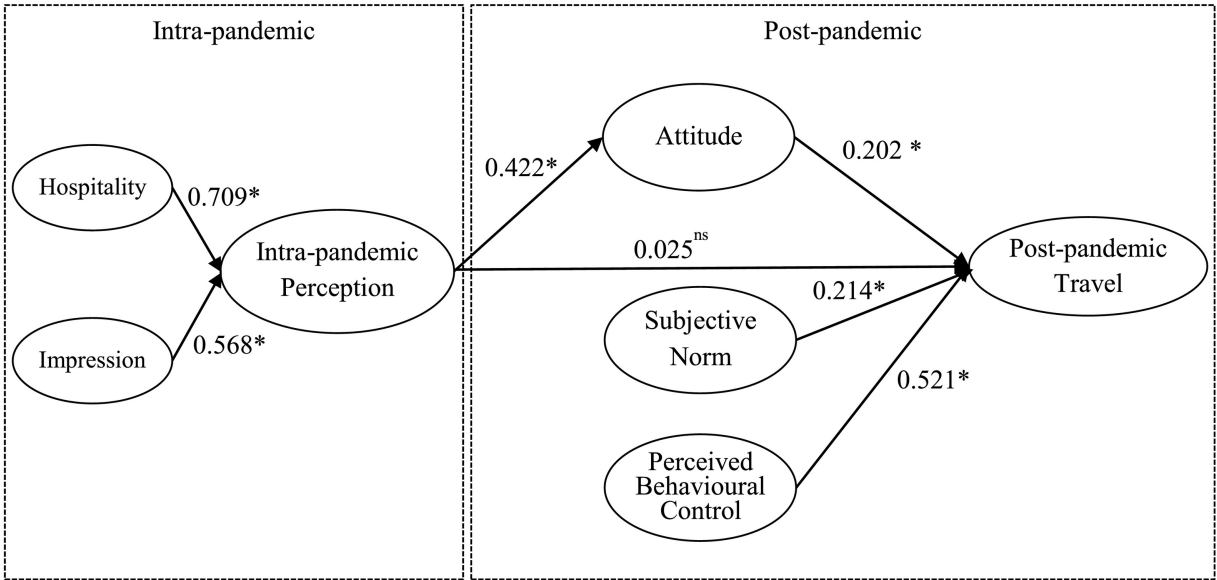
Intra-pandemic

Hospitality

0.709*

Intra-pandemic Perception

Impression

0.568*

Post-pandemic

0.422*

Attitude

0.202 *

$0.025^{ns}$

Post-pandemic Travel

0.214*

Subjective Norm

0.521*

Perceived Behavioural Control